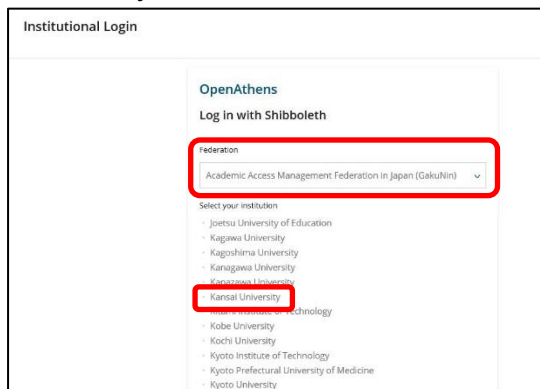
Institutional Login

OpenAthens

Log in with Shibboleth

Federation

Academic Access Management Federation in Japan (GakuNin)

Select your institution

Joetsu University of Education
Kagawa University
Kagoshima University
Kanagawa University
Kanazawa University
Kansai University
Kitami Institute of Technology
Kobe University
Kochi University
Kyoto Institute of Technology
Kyoto Prefectural University of Medicine
Kyoto University